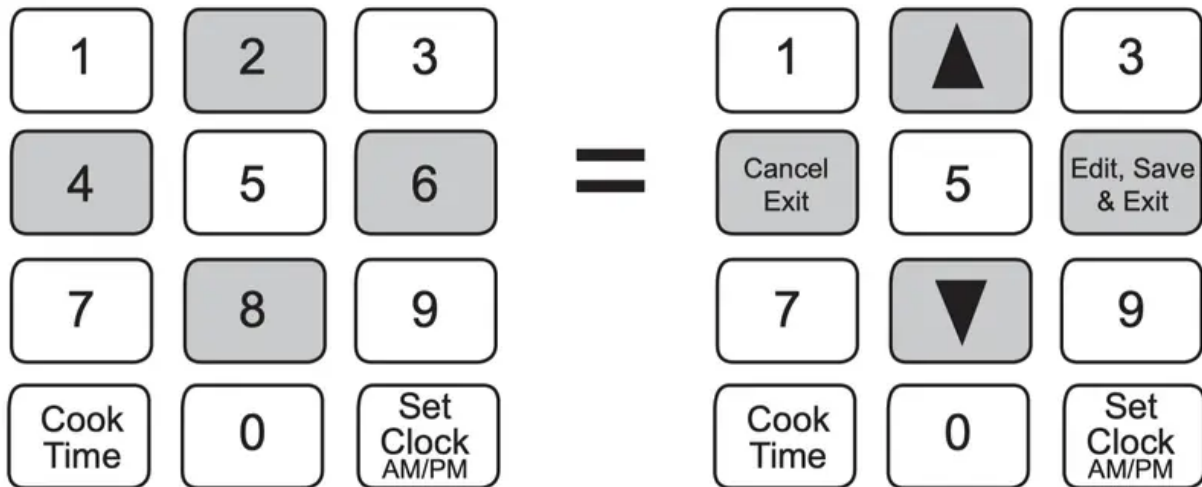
| 1 | 2 | 3 |
|---|---|---|
| 4 | 5 | 6 |
| 7 | 8 | 9 |
| Cook Time | 0 | Set Clock AM/PM |

=

| 1 | ▲ | 3 |
|---|---|---|
| Cancel Exit | 5 | Edit, Save & Exit |
| 7 | ▼ | 9 |
| Cook Time | 0 | Set Clock AM/PM |